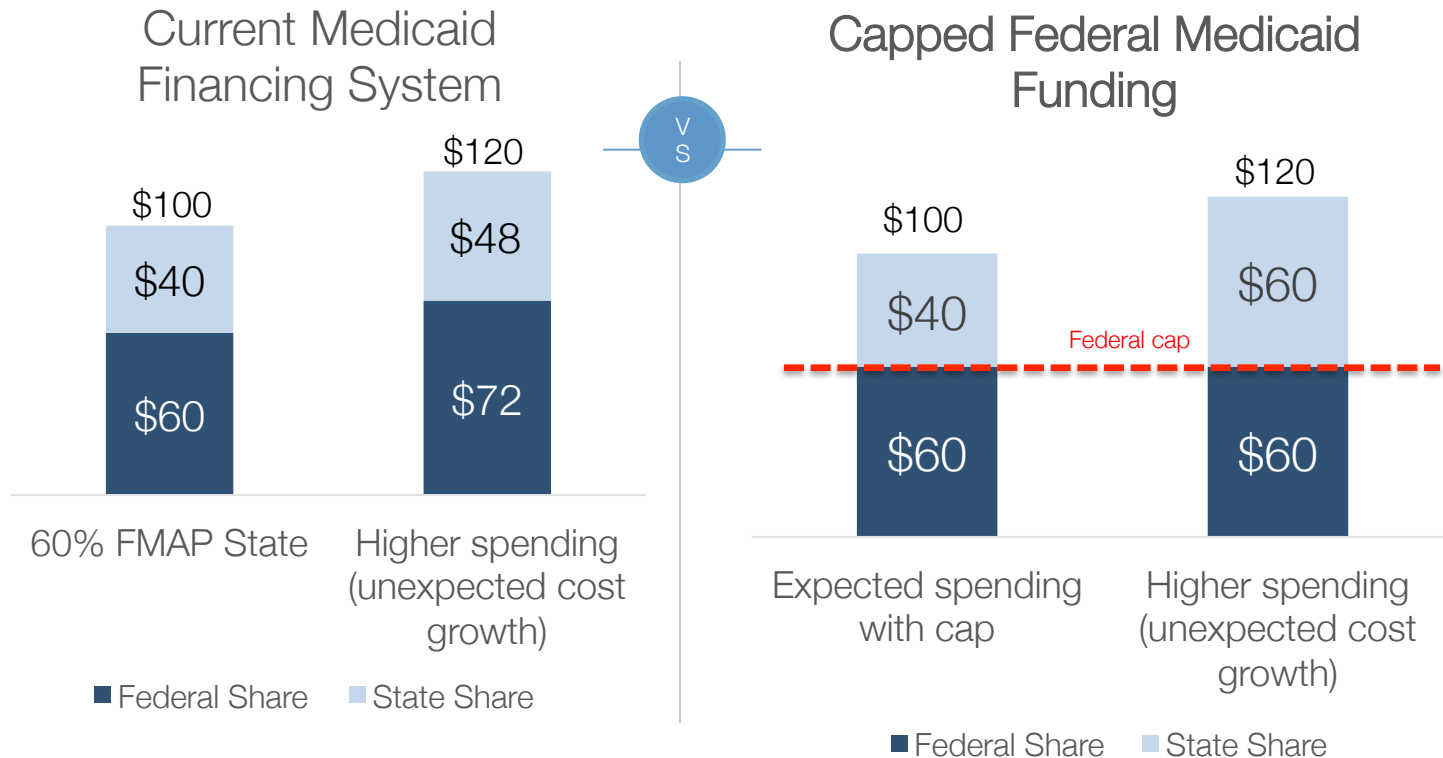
Current Medicaid Financing System

$100
$40
$60

$120
$48
$72

60% FMAP State

Higher spending (unexpected cost growth)

Federal Share  State Share

V
S

Capped Federal Medicaid Funding

$100
$40
$60

$120
$60
$60

Federal cap

Expected spending with cap

Higher spending (unexpected cost growth)

Federal Share  State Share